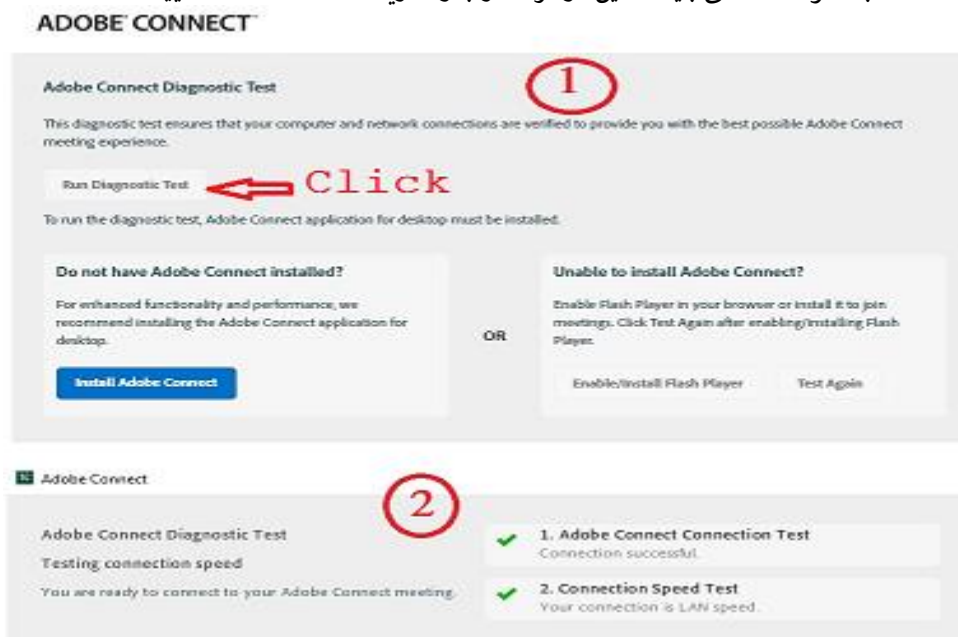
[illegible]

ADOBE CONNECT

Adobe Connect Diagnostic Test

1

This diagnostic test ensures that your computer and network connections are verified to provide you with the best possible Adobe Connect meeting experience.

Run Diagnostic Test

Click

To run the diagnostic test, Adobe Connect application for desktop must be installed.

Do not have Adobe Connect installed?

For enhanced functionality and performance, we recommend installing the Adobe Connect application for desktop.

Install Adobe Connect

OR

Unable to install Adobe Connect?

Enable Flash Player in your browser or install it to join meetings. Click Test Again after enabling/installing Flash Player.

Enable/Install Flash Player

Test Again

Adobe Connect

2

Adobe Connect Diagnostic Test

Testing connection speed

You are ready to connect to your Adobe Connect meeting.

1. Adobe Connect Connection Test
Connection successful.

2. Connection Speed Test
Your connection is LAN speed.